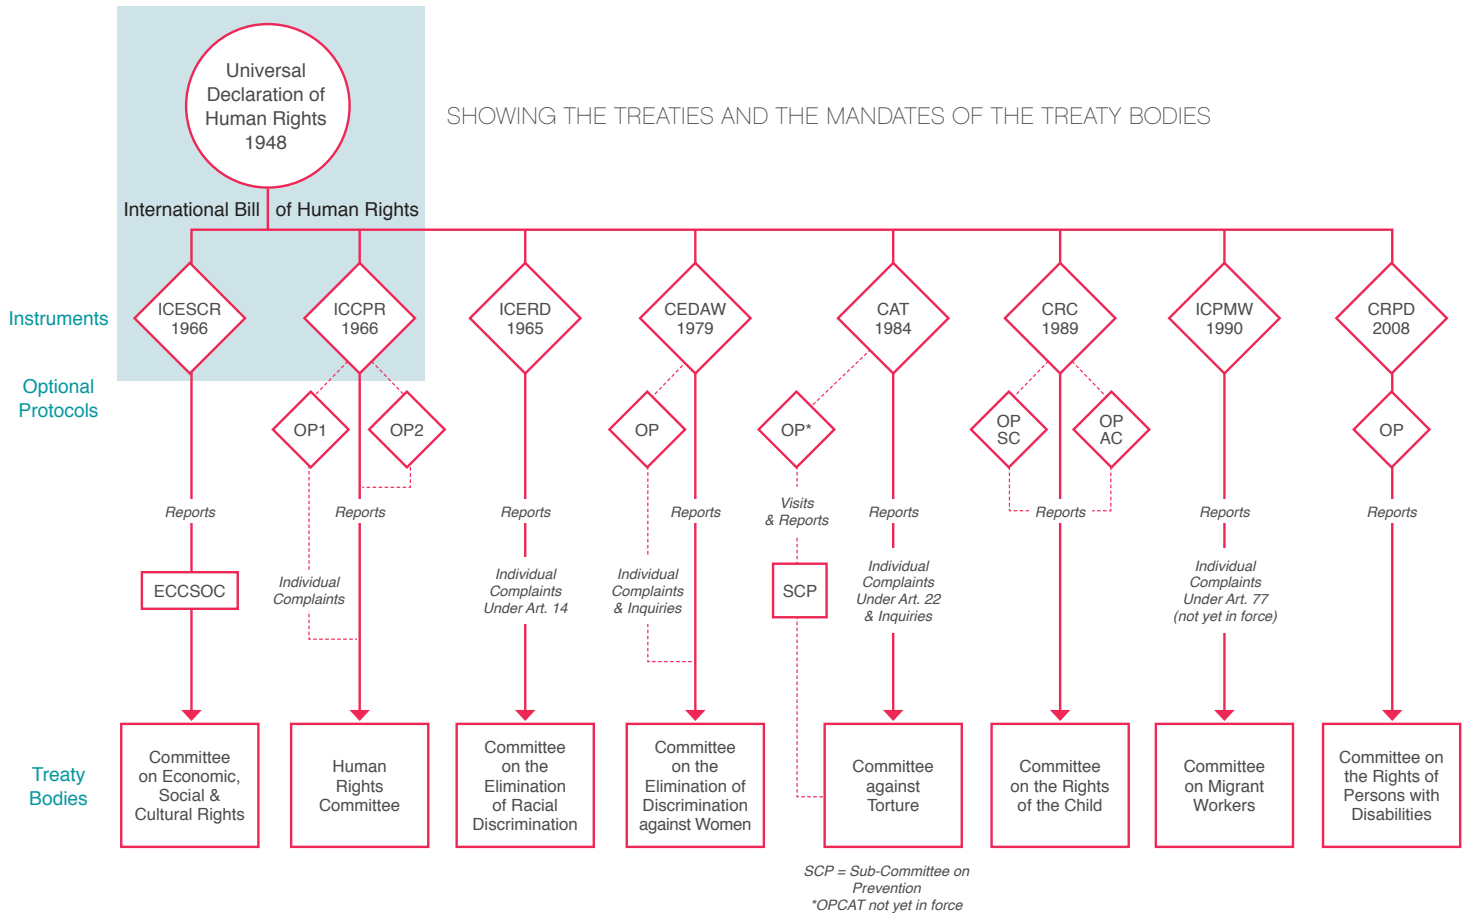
Universal Declaration of Human Rights 1948

SHOWING THE TREATIES AND THE MANDATES OF THE TREATY BODIES

International Bill of Human Rights

Instruments

Optional Protocols

ICESCR 1966

ICCPR 1966

ICERD 1965

CEDAW 1979

CAT 1984

CRC 1989

ICPMW 1990

CRPD 2008

OP1

OP2

OP

OP*

OP SC

OP AC

OP

Reports

Reports

Reports

Reports

Visits & Reports

Reports

Reports

Reports

Reports

ECCSOC

Individual Complaints

Individual Complaints Under Art. 14

Individual Complaints & Inquiries

SCP

Individual Complaints Under Art. 22 & Inquiries

Individual Complaints Under Art. 77 (not yet in force)

Treaty Bodies

Committee on Economic, Social & Cultural Rights

Human Rights Committee

Committee on the Elimination of Racial Discrimination

Committee on the Elimination of Discrimination against Women

Committee against Torture

Committee on the Rights of the Child

Committee on Migrant Workers

Committee on the Rights of Persons with Disabilities

SCP = Sub-Committee on Prevention
*OPCAT not yet in force